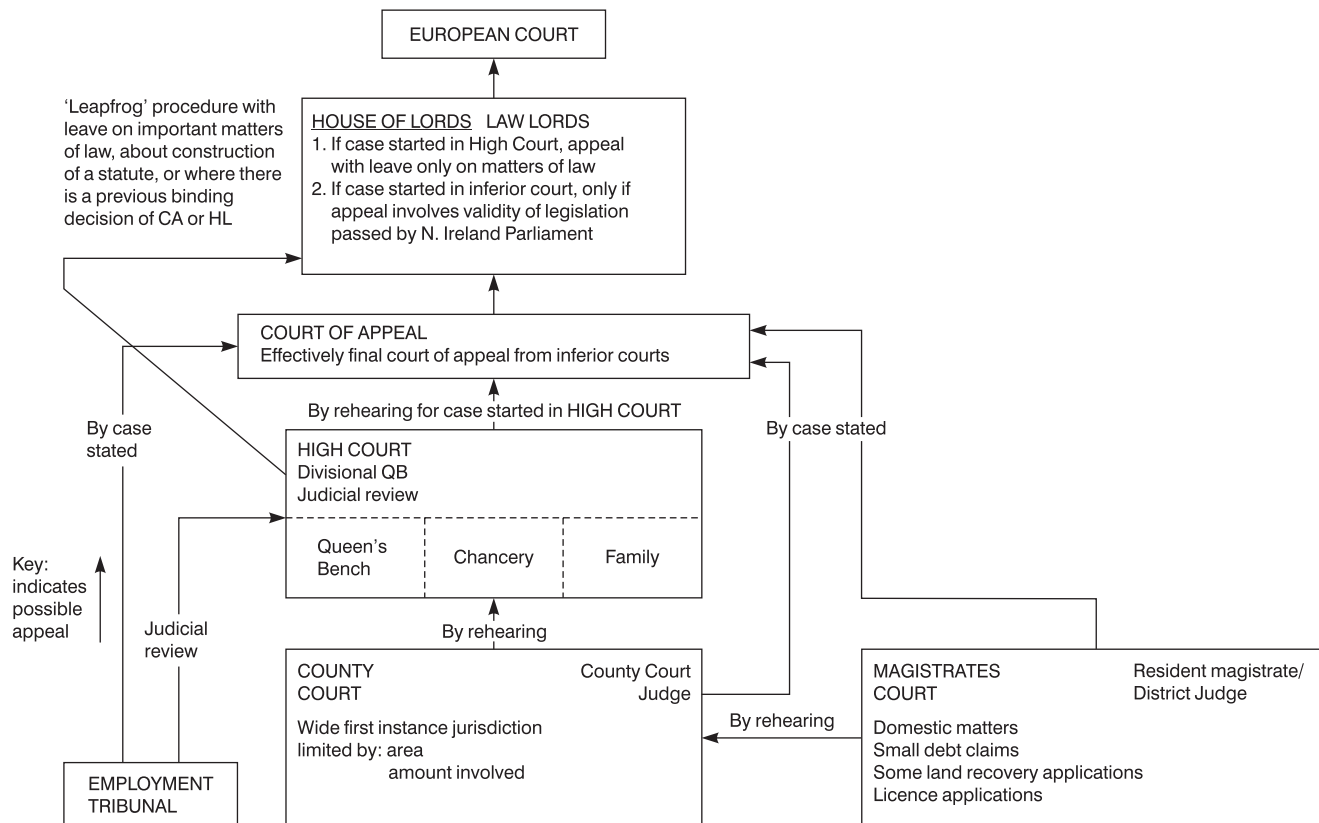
EUROPEAN COURT

'Leapfrog' procedure with leave on important matters of law, about construction of a statute, or where there is a previous binding decision of CA or HL

HOUSE OF LORDS LAW LORDS
1. If case started in High Court, appeal with leave only on matters of law
2. If case started in inferior court, only if appeal involves validity of legislation passed by N. Ireland Parliament

COURT OF APPEAL
Effectively final court of appeal from inferior courts

By rehearing for case started in HIGH COURT

By case stated

By case stated

HIGH COURT
Divisional QB
Judicial review

| Queen's Bench | Chancery | Family |
|---|---|---|

Key: indicates possible appeal

Judicial review

By rehearing

COUNTY COURT

County Court Judge

Wide first instance jurisdiction limited by: area
amount involved

By rehearing

MAGISTRATES COURT

Resident magistrate/ District Judge

Domestic matters
Small debt claims
Some land recovery applications
Licence applications

EMPLOYMENT TRIBUNAL